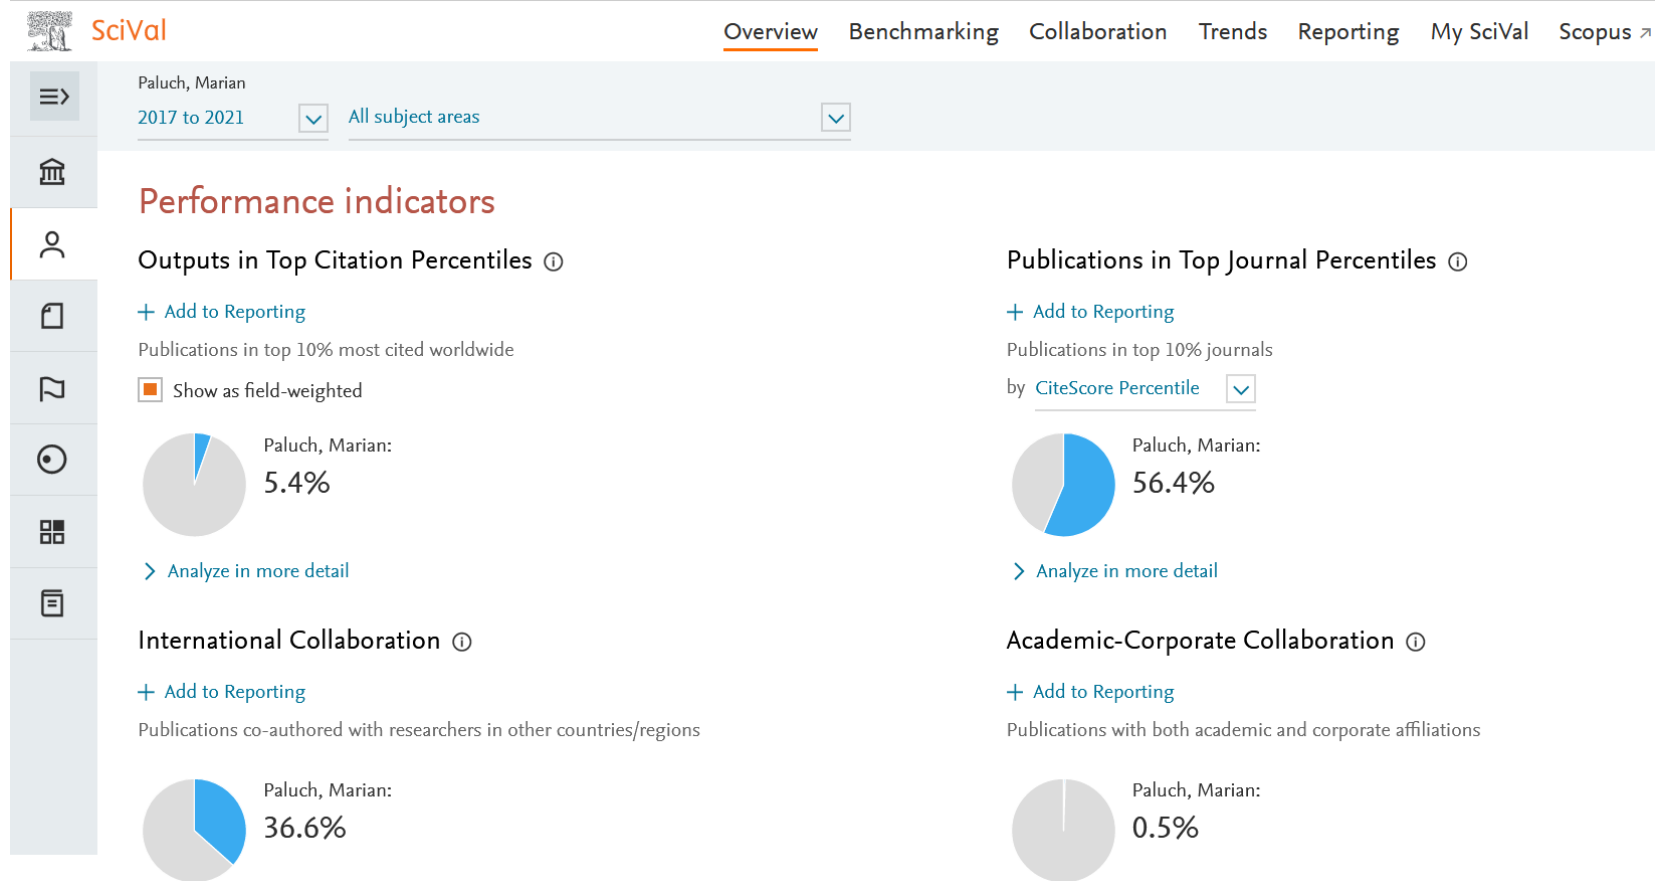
SciVal

Overview Benchmarking Collaboration Trends Reporting My SciVal Scopus ↗

Paluch, Marian
2017 to 2021
All subject areas

Performance indicators

Outputs in Top Citation Percentiles ⓘ

+ Add to Reporting

Publications in top 10% most cited worldwide

Show as field-weighted

Paluch, Marian:
5.4%

> Analyze in more detail

Publications in Top Journal Percentiles ⓘ

+ Add to Reporting

Publications in top 10% journals

by CiteScore Percentile

Paluch, Marian:
56.4%

> Analyze in more detail

International Collaboration ⓘ

+ Add to Reporting

Publications co-authored with researchers in other countries/regions

Paluch, Marian:
36.6%

Academic-Corporate Collaboration ⓘ

+ Add to Reporting

Publications with both academic and corporate affiliations

Paluch, Marian:
0.5%